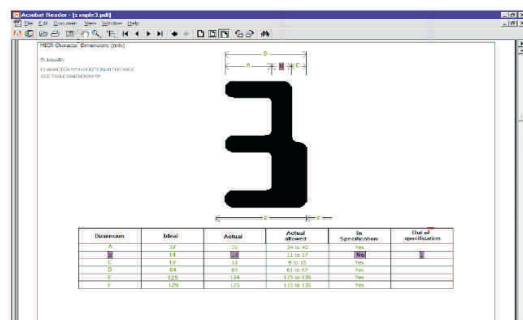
Acrobat Reader - [c mgdr3.pdf]

File Edit Document View Window Help

MICR Character Dimensions (mils)

E-13B

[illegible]
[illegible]

D

A B C

E F

| Dimension | Ideal | Actual | Actual allowed | In Specification | Out of specification |
|---|---|---|---|---|---|
| A | 37 | 35 | 34 to 40 | Yes | |
| B | 14 | 18 | 11 to 17 | No | |
| C | 12 | 13 | 9 to 15 | Yes | |
| D | 84 | 83 | 81 to 87 | Yes | |
| E | 125 | 124 | 115 to 135 | Yes | |
| F | 125 | 125 | 115 to 135 | Yes | |